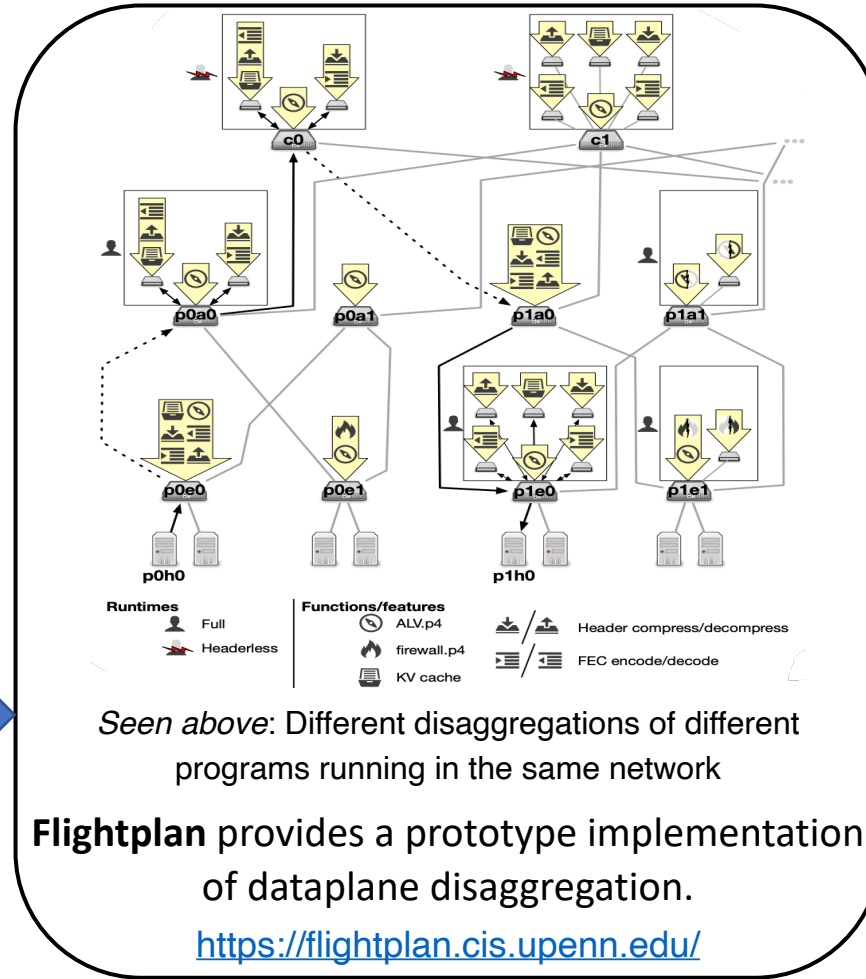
c0

c1

p0a0

p0a1

p1a0

p1a1

p0e0

p0e1

p1e0

p1e1

p0h0

p1h0

Runtimes
Full
Headerless

Functions/features
ALV.p4
firewall.p4
KV cache

Header compress/decompress
FEC encode/decode

*Seen above*: Different disaggregations of different programs running in the same network

**Flightplan** provides a prototype implementation of dataplane disaggregation.

https://flightplan.cis.upenn.edu/